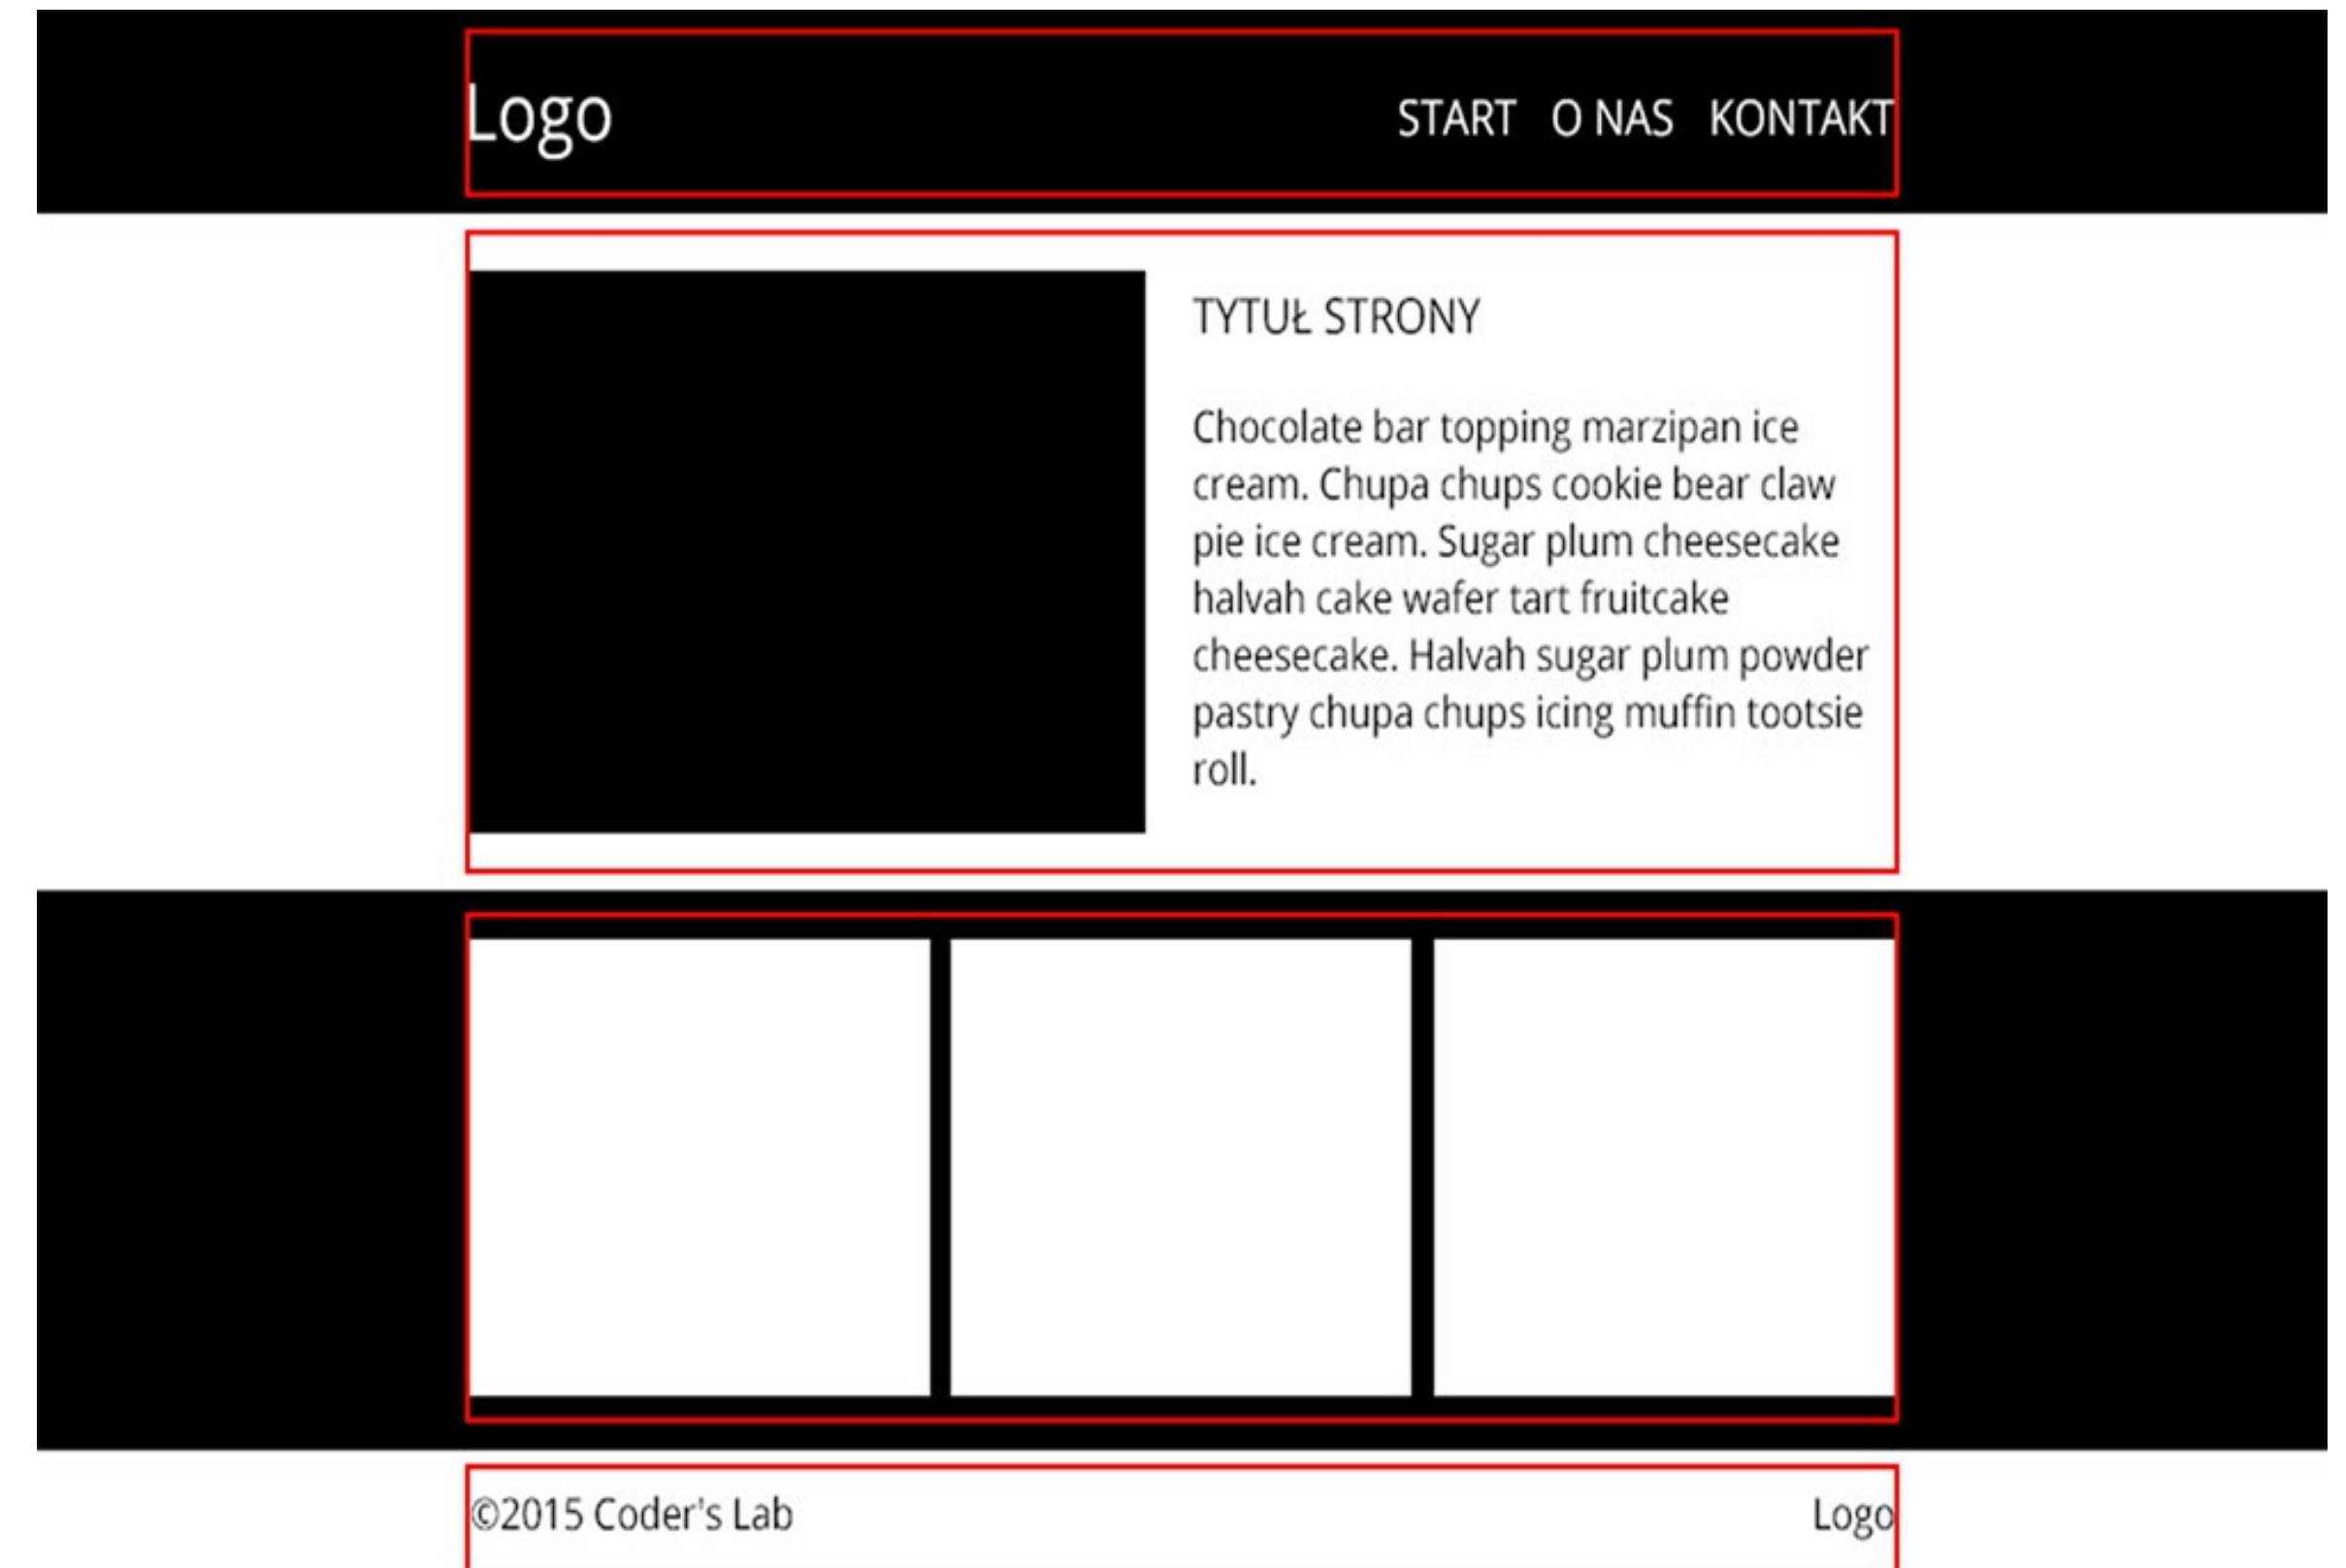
Logo

START O NAS KONTAKT

TYTUŁ STRONY

Chocolate bar topping marzipan ice cream. Chupa chups cookie bear claw pie ice cream. Sugar plum cheesecake halvah cake wafer tart fruitcake cheesecake. Halvah sugar plum powder pastry chupa chups icing muffin tootsie roll.

©2015 Coder's Lab

Logo